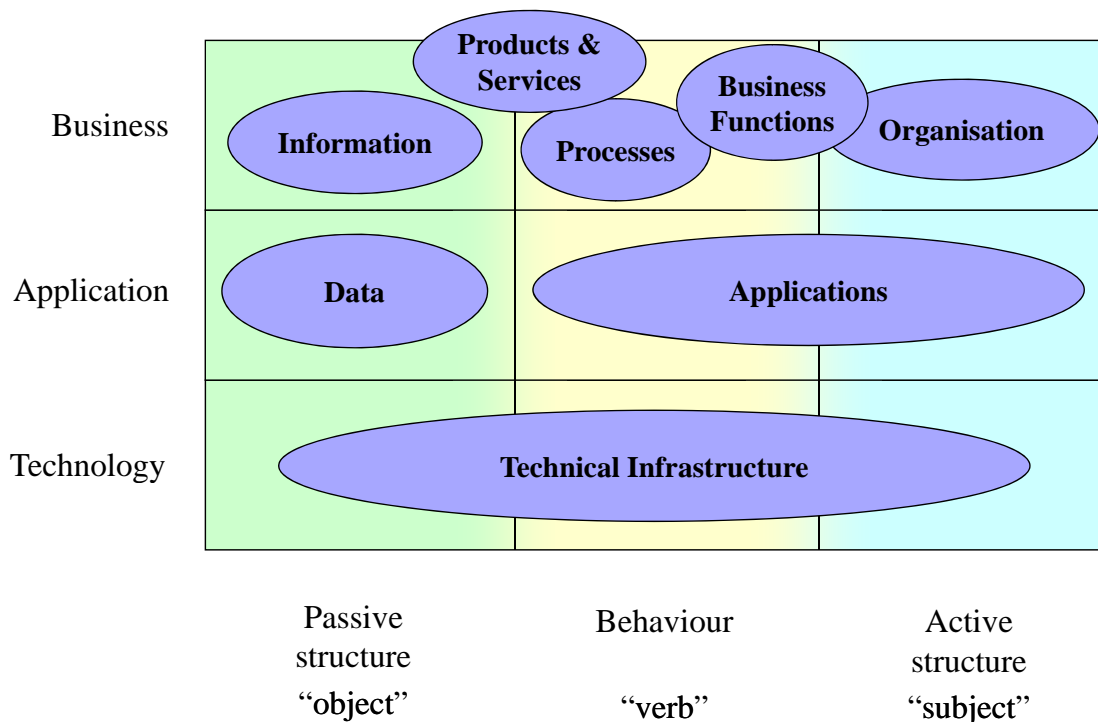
Products & Services

Business

Information

Processes

Business Functions

Organisation

Application

Data

Applications

Technology

Technical Infrastructure

Passive structure
“object”

Behaviour
“verb”

Active structure
“subject”